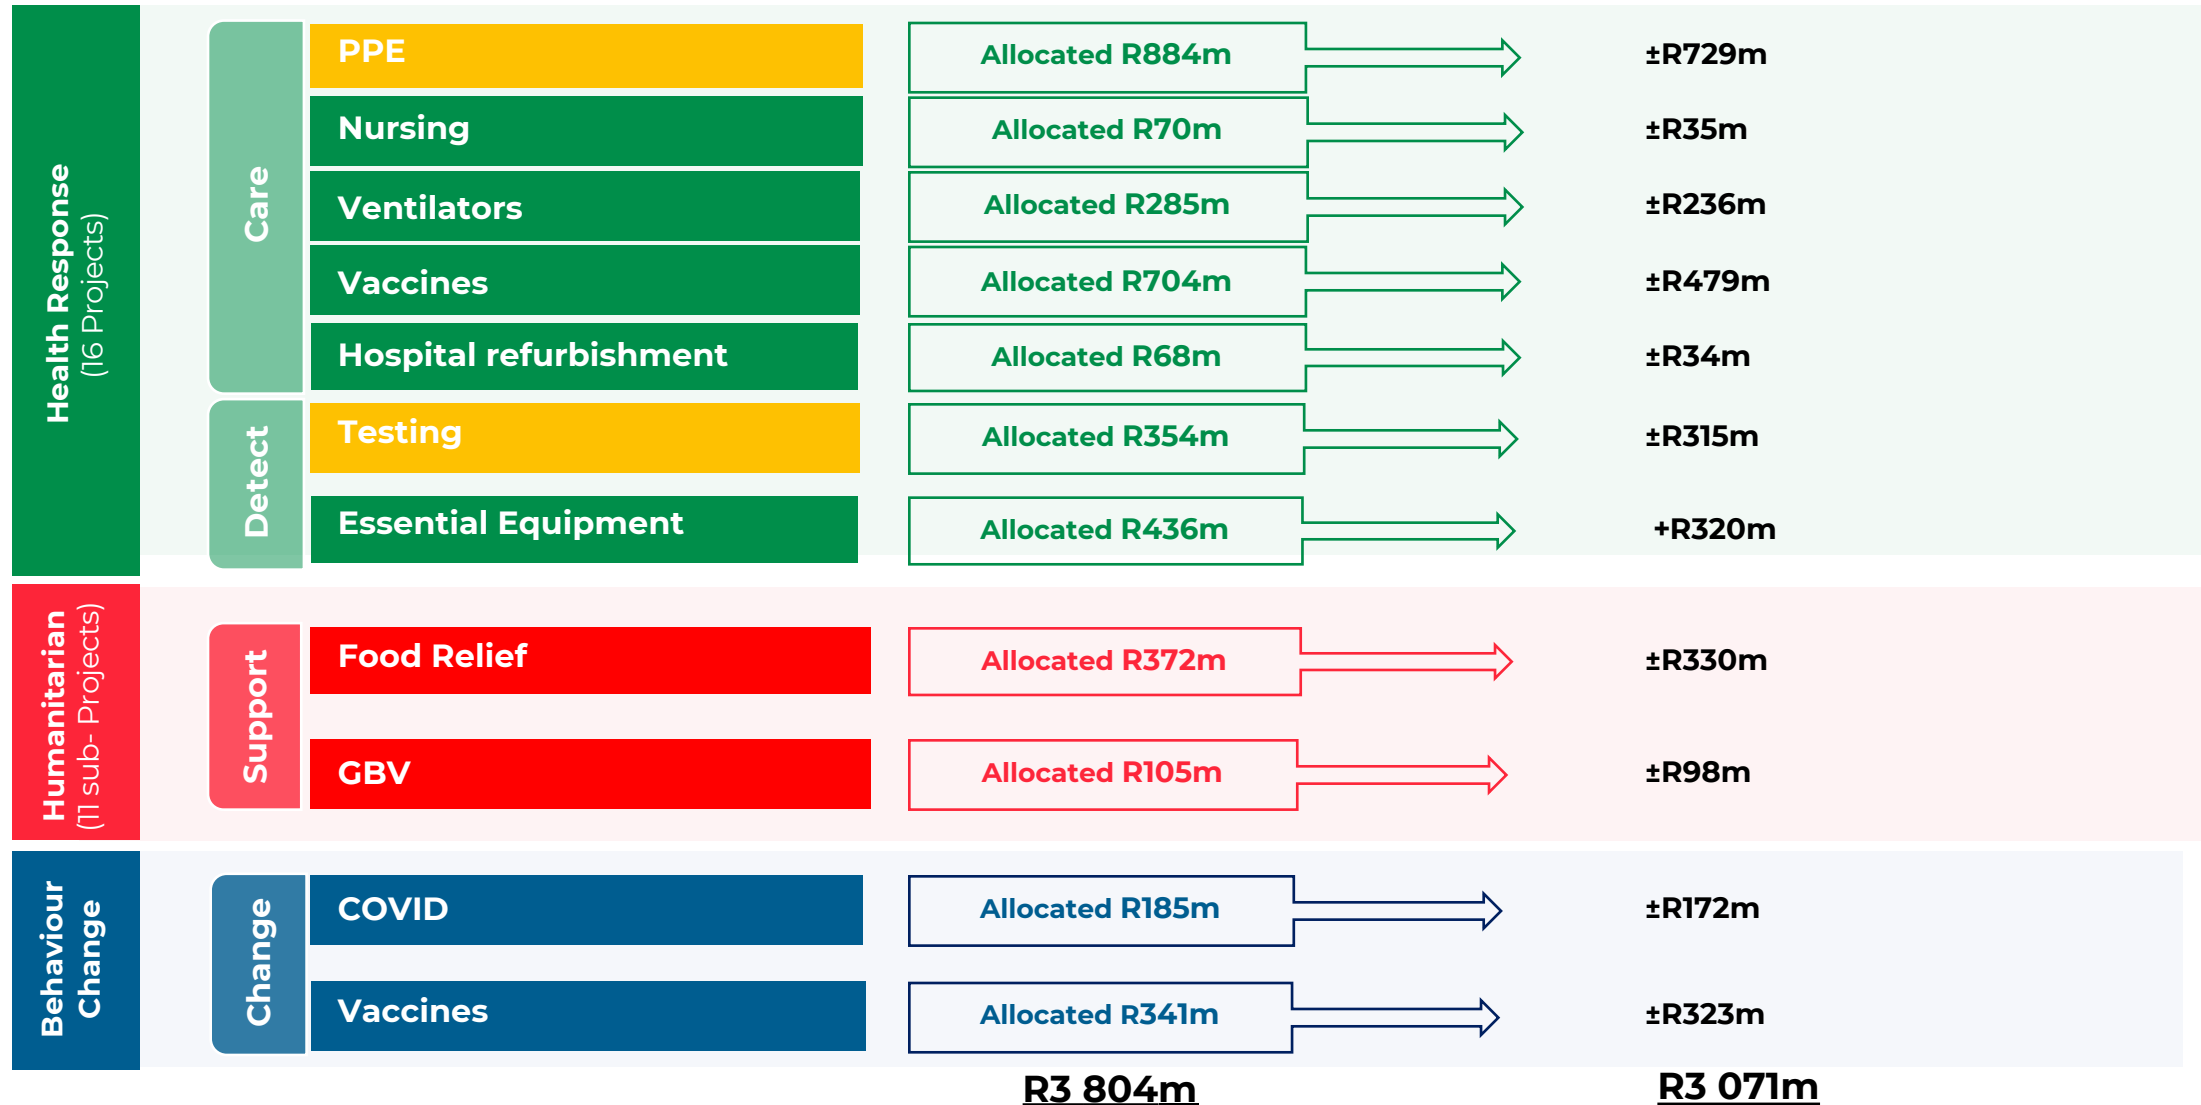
Health Response
(16 Projects)

Care

PPE
Allocated R884m
±R729m

Nursing
Allocated R70m
±R35m

Ventilators
Allocated R285m
±R236m

Vaccines
Allocated R704m
±R479m

Hospital refurbishment
Allocated R68m
±R34m

Detect

Testing
Allocated R354m
±R315m

Essential Equipment
Allocated R436m
+R320m

Humanitarian
(11 sub- Projects)

Support

Food Relief
Allocated R372m
±R330m

GBV
Allocated R105m
±R98m

Behaviour Change

Change

COVID
Allocated R185m
±R172m

Vaccines
Allocated R341m
±R323m

R3 804m
R3 071m